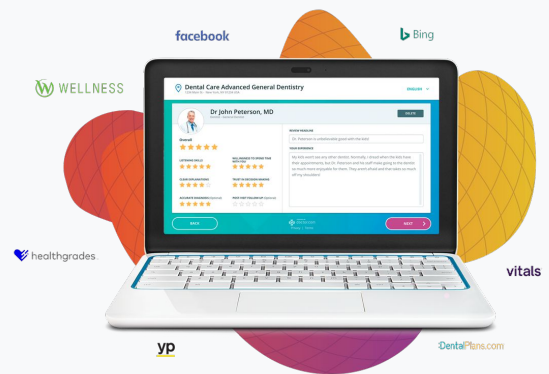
facebook

Bing

WELLNESS

Dental Care Advanced General Dentistry

ENGLISH

Dr John Peterson, MD

Overall

REVIEW HEADLINE

Dr. Peterson is wonderful great with the kids!

YOUR EXPERIENCE

My kids won't see any other doctor. Normally, I dread when the kids have their appointments, but Dr. Peterson and his staff make going to the dentist so much more enjoyable for them. They aren't afraid and that takes so much off my shoulders!

BACK

NEXT

healthgrades.

vitals

yp

DentalPlans.com